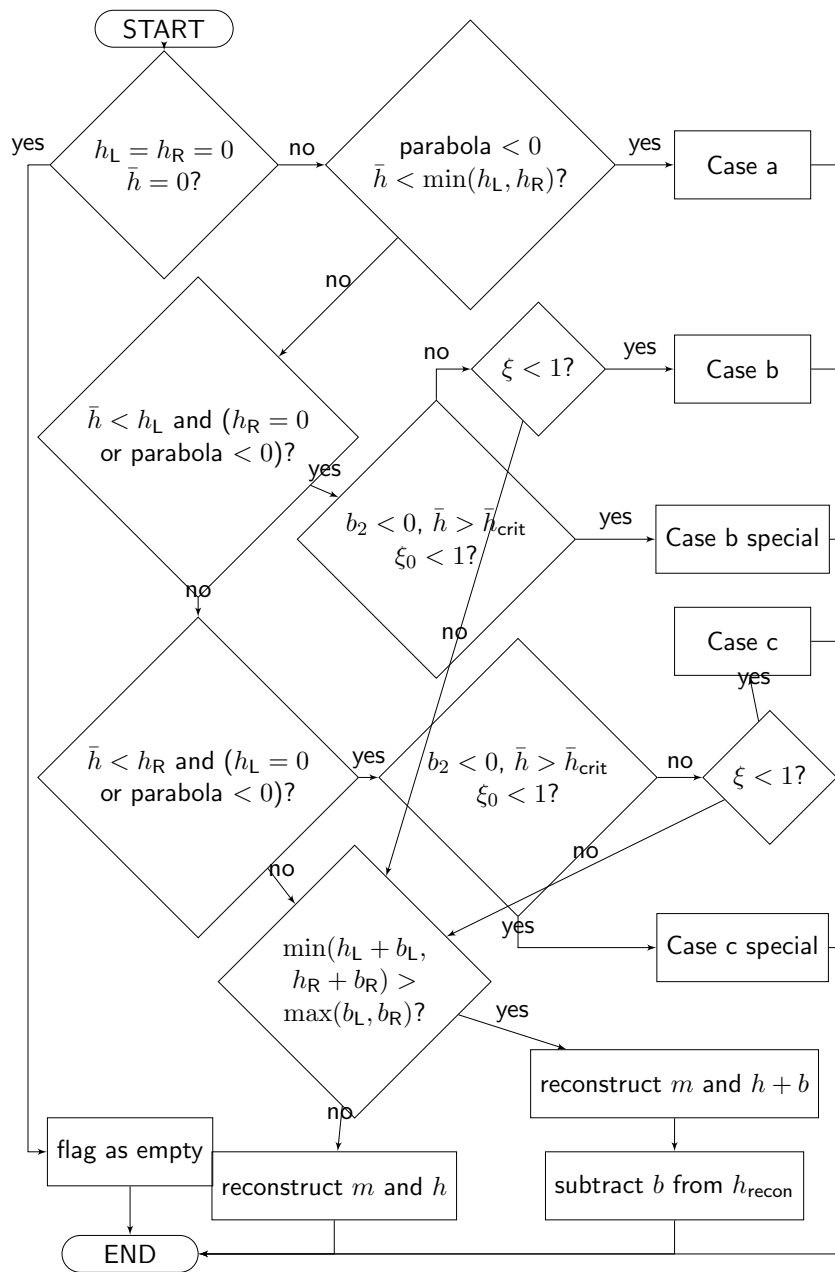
START

yes

$h_L = h_R = 0$
$\bar{h} = 0$?

no

parabola $< 0$
$\bar{h} < \min(h_L, h_R)$?

yes

Case a

no

no

$\xi < 1$?

yes

Case b

$\bar{h} < h_L$ and ($h_R = 0$ or parabola $< 0$)?

yes

$b_2 < 0$, $\bar{h} > \bar{h}_{crit}$
$\xi_0 < 1$?

yes

Case b special

no

no

Case c

yes

$\bar{h} < h_R$ and ($h_L = 0$ or parabola $< 0$)?

yes

$b_2 < 0$, $\bar{h} > \bar{h}_{crit}$
$\xi_0 < 1$?

no

$\xi < 1$?

no

no

$\min(h_L + b_L,$
$h_R + b_R) >$
$\max(b_L, b_R)$?

yes

Case c special

yes

reconstruct $m$ and $h + b$

no

flag as empty

reconstruct $m$ and $h$

subtract $b$ from $h_{recon}$

END